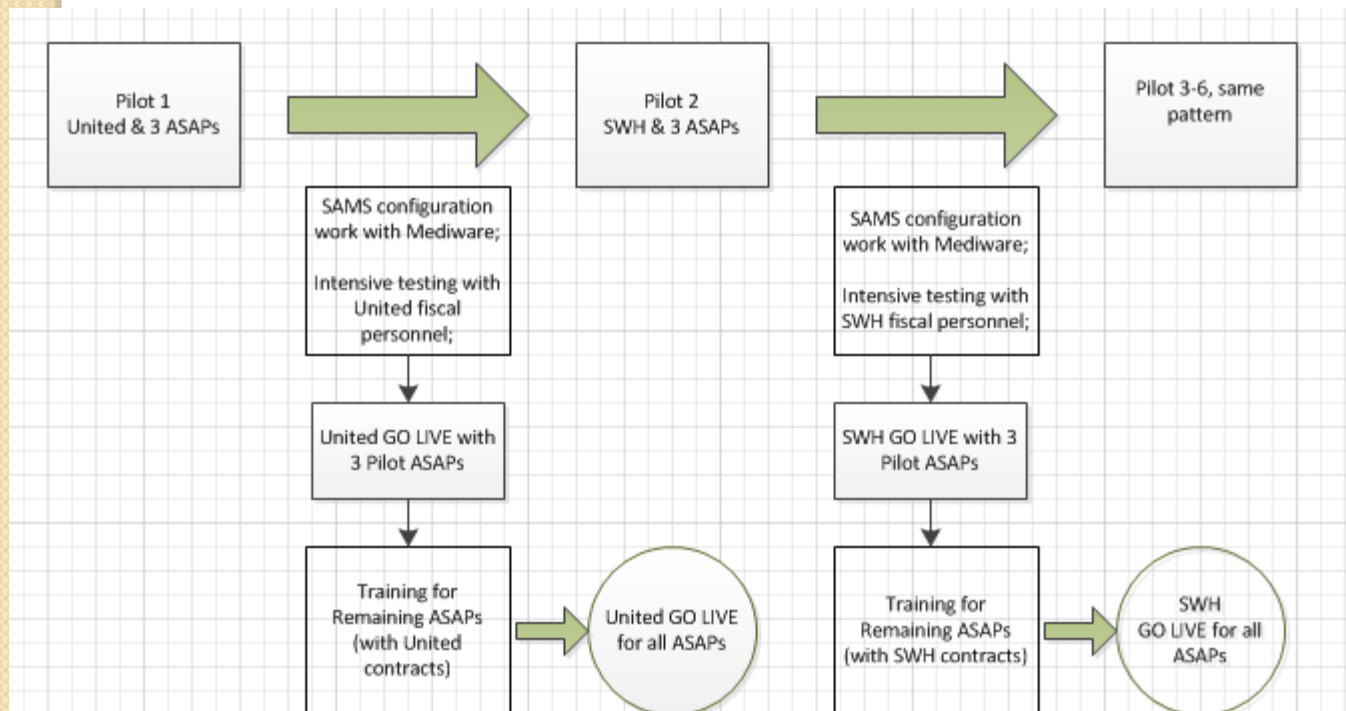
Pilot 1
United & 3 ASAPs

Pilot 2
SWH & 3 ASAPs

Pilot 3-6, same pattern

SAMS configuration work with Mediware;

Intensive testing with United fiscal personnel;

United GO LIVE with 3 Pilot ASAPs

Training for Remaining ASAPs (with United contracts)

United GO LIVE for all ASAPs

SAMS configuration work with Mediware;

Intensive testing with SWH fiscal personnel;

SWH GO LIVE with 3 Pilot ASAPs

Training for Remaining ASAPs (with SWH contracts)

SWH
GO LIVE for all ASAPs